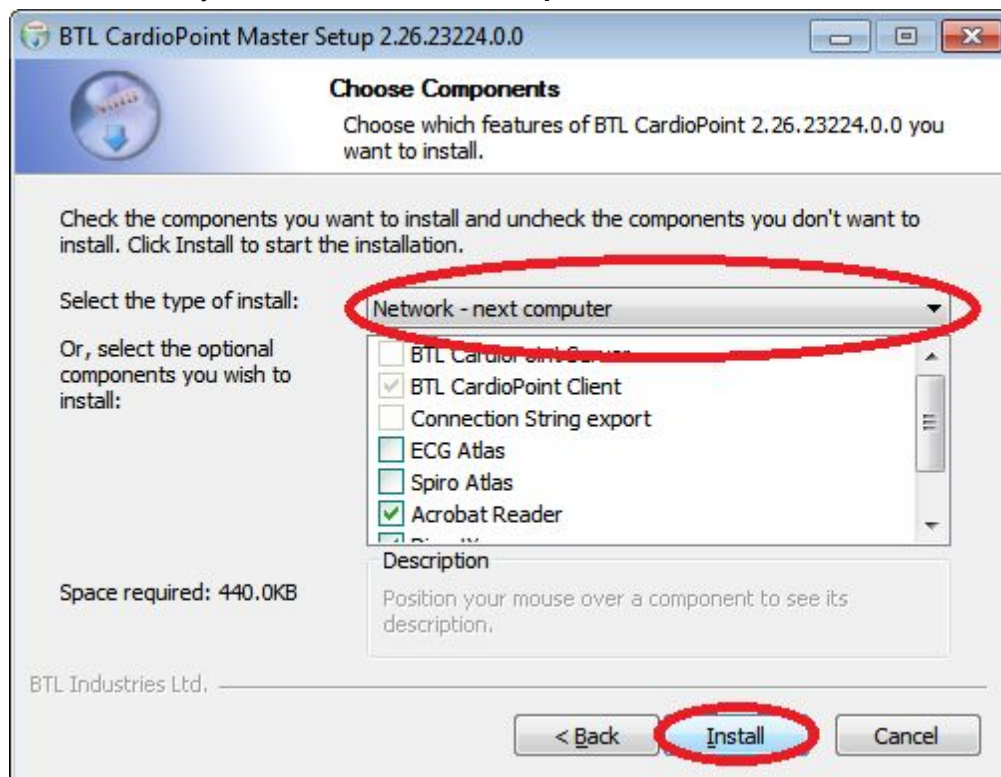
BTL CardioPoint Master Setup 2.26.23224.0.0

Choose Components

Choose which features of BTL CardioPoint 2.26.23224.0.0 you want to install.

Check the components you want to install and uncheck the components you don't want to install. Click Install to start the installation.

Select the type of install:

Network - next computer

Or, select the optional components you wish to install:

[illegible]
BTL CardioPoint Client
Connection String export
ECG Atlas
Spiro Atlas
Acrobat Reader
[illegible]

Description

Position your mouse over a component to see its description.

Space required: 440.0KB

BTL Industries Ltd.

< Back

Install

Cancel